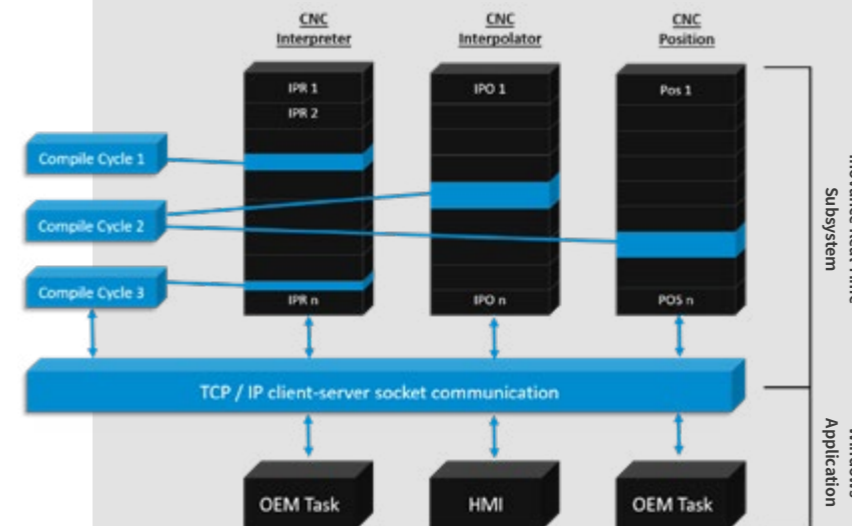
CNC Interpreter

CNC Interpolator

CNC Position

IPR 1
IPR 2

IPO 1

Pos 1

Compile Cycle 1

Compile Cycle 2

Compile Cycle 3

IPR n

IPO n

POS n

TCP / IP client-server socket communication

OEM Task

HMI

OEM Task

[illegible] Subsystem

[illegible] Application